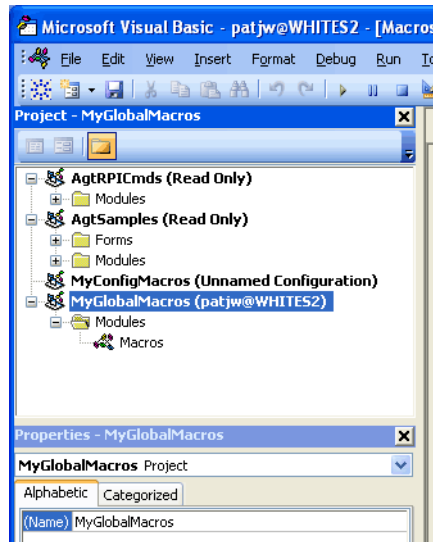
Microsoft Visual Basic - patjw@WHITES2 - [Macros

File Edit View Insert Format Debug Run To

Project - MyGlobalMacros

AgtRPICmds (Read Only)
Modules
AgtSamples (Read Only)
Forms
Modules
MyConfigMacros (Unnamed Configuration)
MyGlobalMacros (patjw@WHITES2)
Modules
Macros

Properties - MyGlobalMacros

MyGlobalMacros Project

Alphabetic | Categorized

(Name) MyGlobalMacros